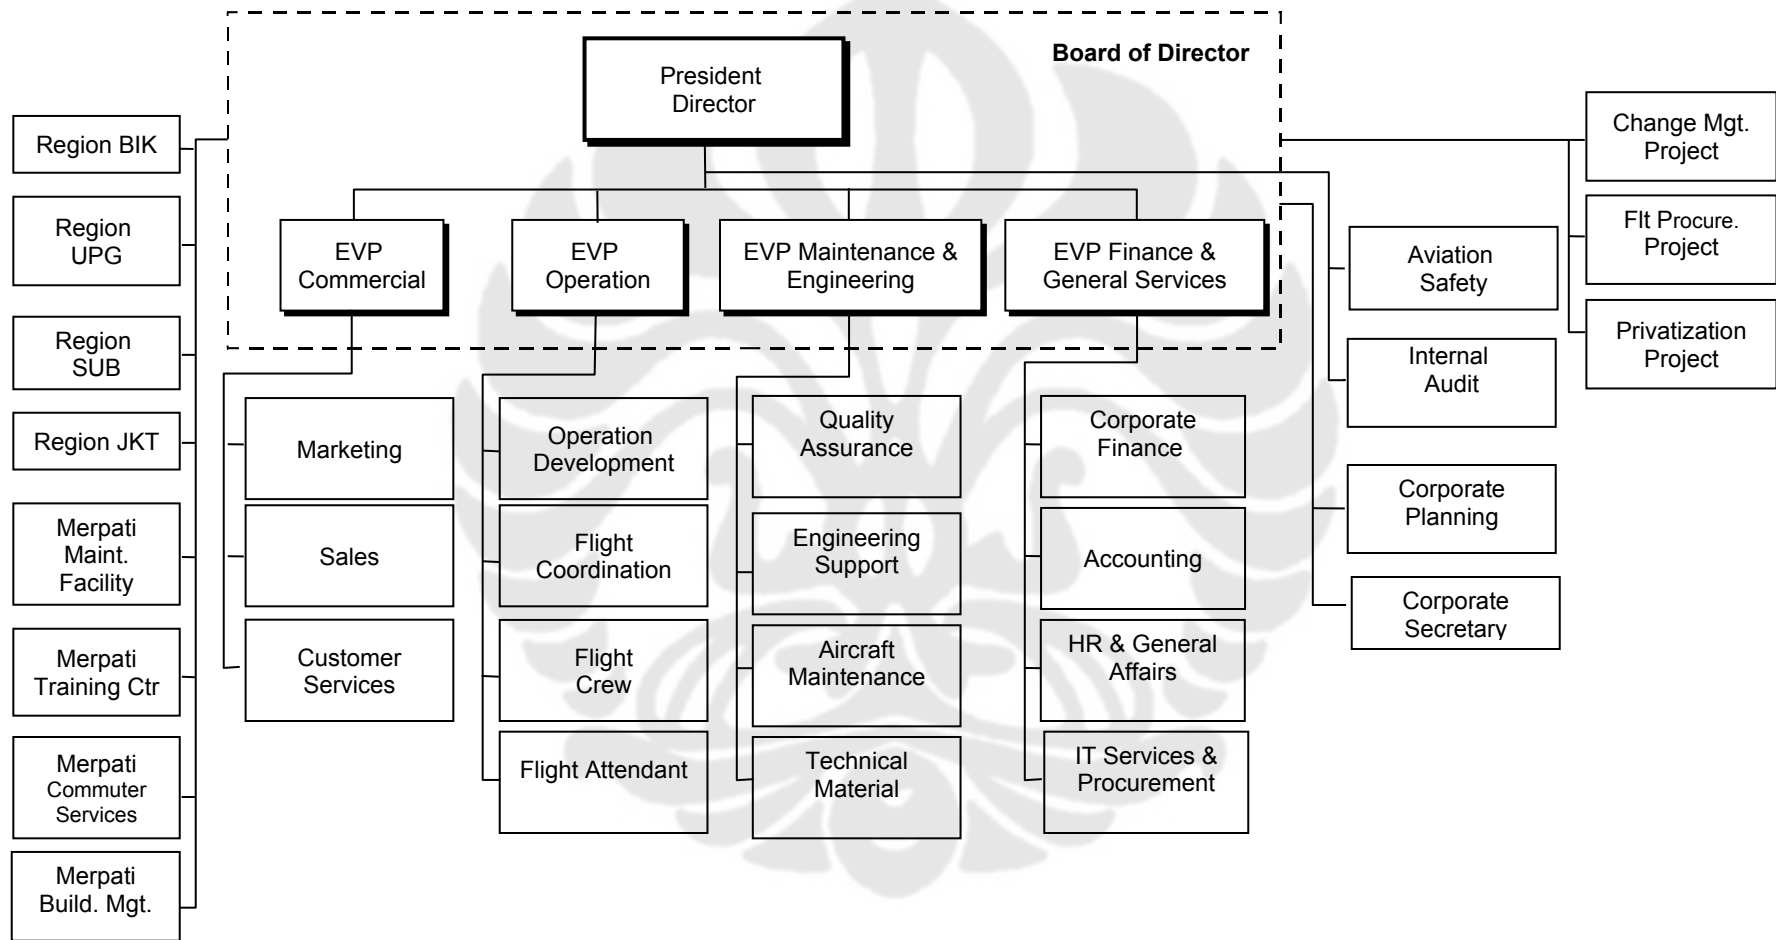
Board of Director

President Director

EVP Commercial

EVP Operation

EVP Maintenance & Engineering

EVP Finance & General Services

Region BIK

Region UPG

Region SUB

Region JKT

Merpati Maint. Facility

Merpati Training Ctr

Merpati Commuter Services

Merpati Build. Mgt.

Marketing

Sales

Customer Services

Operation Development

Flight Coordination

Flight Crew

Flight Attendant

Quality Assurance

Engineering Support

Aircraft Maintenance

Technical Material

Corporate Finance

Accounting

HR & General Affairs

IT Services & Procurement

Aviation Safety

Internal Audit

Corporate Planning

Corporate Secretary

Change Mgt. Project

Flt Procure. Project

Privatization Project